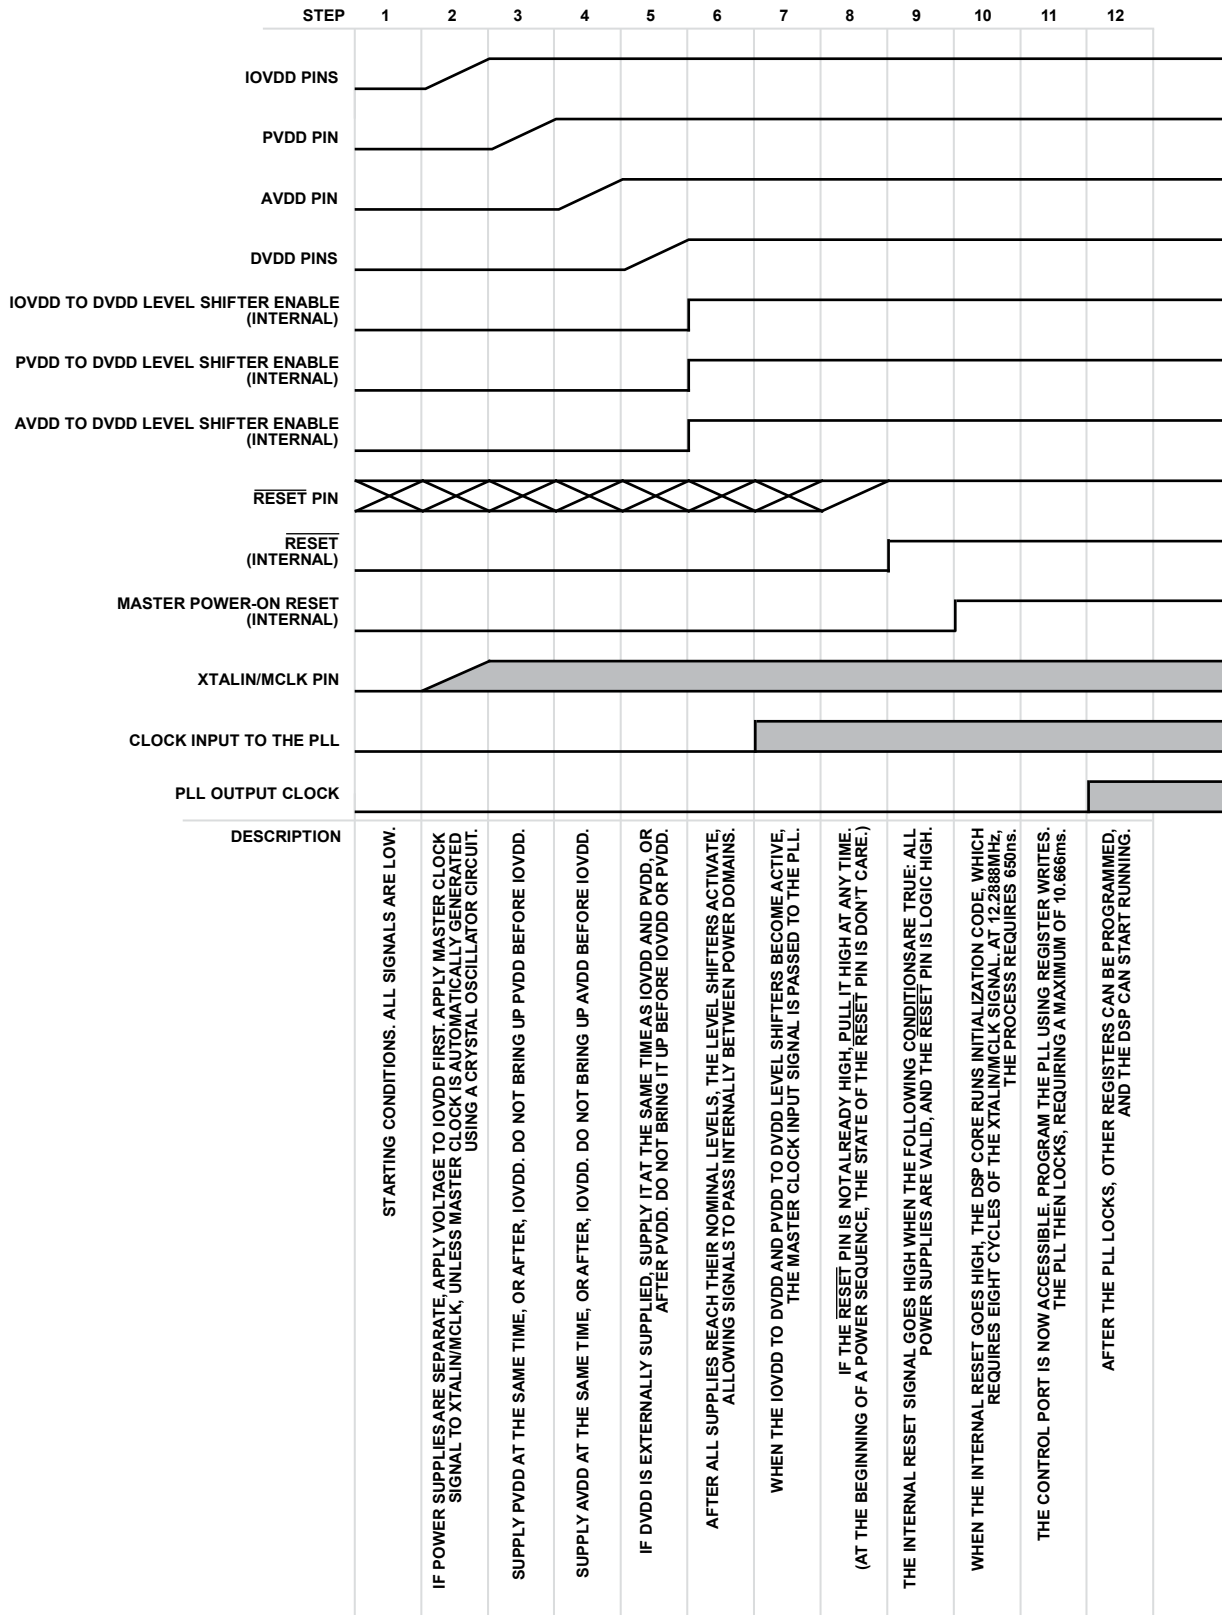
STEP 1 2 3 4 5 6 7 8 9 10 11 12

IOVDD PINS

PVDD PIN

AVDD PIN

DVDD PINS

IOVDD TO DVDD LEVEL SHIFTER ENABLE (INTERNAL)

PVDD TO DVDD LEVEL SHIFTER ENABLE (INTERNAL)

AVDD TO DVDD LEVEL SHIFTER ENABLE (INTERNAL)

$\overline{\text{RESET}}$ PIN

$\overline{\text{RESET}}$ (INTERNAL)

MASTER POWER-ON RESET (INTERNAL)

XTALIN/MCLK PIN

CLOCK INPUT TO THE PLL

PLL OUTPUT CLOCK

DESCRIPTION

STARTING CONDITIONS. ALL SIGNALS ARE LOW.

IF POWER SUPPLIES ARE SEPARATE, APPLY VOLTAGE TO IOVDD FIRST. APPLY MASTER CLOCK SIGNAL TO XTALIN/MCLK, UNLESS MASTER CLOCK IS AUTOMATICALLY GENERATED USING A CRYSTAL OSCILLATOR CIRCUIT.

SUPPLY PVDD AT THE SAME TIME, OR AFTER, IOVDD. DO NOT BRING UP PVDD BEFORE IOVDD.

SUPPLY AVDD AT THE SAME TIME, OR AFTER, IOVDD. DO NOT BRING UP AVDD BEFORE IOVDD.

IF DVDD IS EXTERNALLY SUPPLIED, SUPPLY IT AT THE SAME TIME AS IOVDD AND PVDD, OR AFTER PVDD. DO NOT BRING IT UP BEFORE IOVDD OR PVDD.

AFTER ALL SUPPLIES REACH THEIR NOMINAL LEVELS, THE LEVEL SHIFTERS ACTIVATE, ALLOWING SIGNALS TO PASS INTERNALLY BETWEEN POWER DOMAINS.

WHEN THE IOVDD TO DVDD AND PVDD TO DVDD LEVEL SHIFTERS BECOME ACTIVE, THE MASTER CLOCK INPUT SIGNAL IS PASSED TO THE PLL.

IF THE $\overline{\text{RESET}}$ PIN IS NOT ALREADY HIGH, PULL IT HIGH AT ANY TIME. (AT THE BEGINNING OF A POWER SEQUENCE, THE STATE OF THE $\overline{\text{RESET}}$ PIN IS DON'T CARE.)

THE INTERNAL RESET SIGNAL GOES HIGH WHEN THE FOLLOWING CONDITIONS ARE TRUE: ALL POWER SUPPLIES ARE VALID, AND THE $\overline{\text{RESET}}$ PIN IS LOGIC HIGH.

WHEN THE INTERNAL RESET GOES HIGH, THE DSP CORE RUNS INITIALIZATION CODE, WHICH REQUIRES EIGHT CYCLES OF THE XTALIN/MCLK SIGNAL. AT 12.288MHz, THE PROCESS REQUIRES 650ns.

THE CONTROL PORT IS NOW ACCESSIBLE. PROGRAM THE PLL USING REGISTER WRITES. THE PLL THEN LOCKS, REQUIRING A MAXIMUM OF 10.666ms.

AFTER THE PLL LOCKS, OTHER REGISTERS CAN BE PROGRAMMED, AND THE DSP CAN START RUNNING.